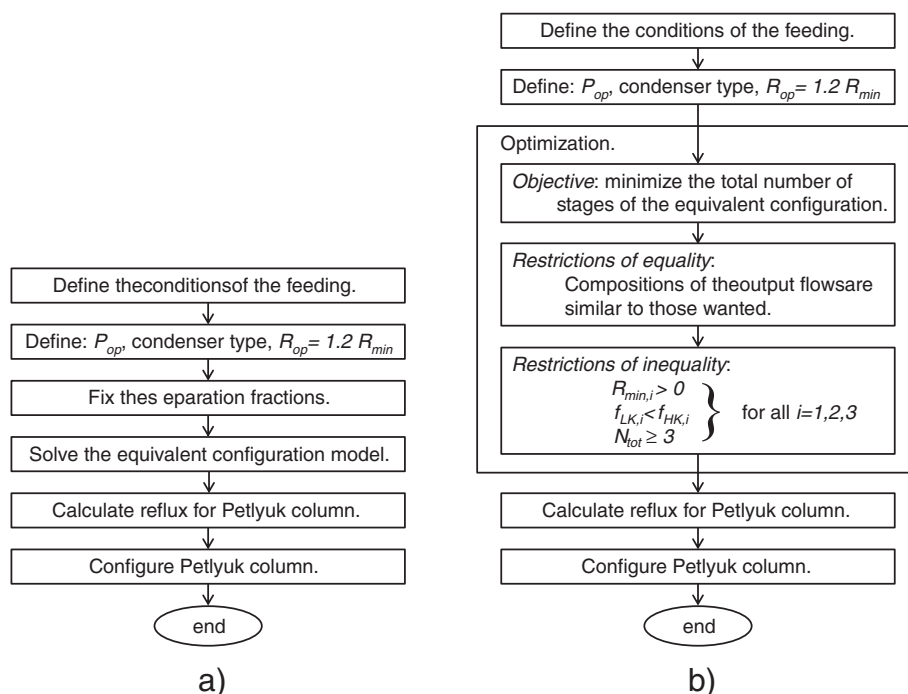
Define theconditionsof the feeding.

Define: $P_{op}$, condenser type, $R_{op}= 1.2\ R_{min}$

Fix thes eparation fractions.

Solve the equivalent configuration model.

Calculate reflux for Petlyuk column.

Configure Petlyuk column.

end

a)

Define the conditions of the feeding.

Define: $P_{op}$, condenser type, $R_{op}= 1.2\ R_{min}$

Optimization.

Objective: minimize the total number of stages of the equivalent configuration.

Restrictions of equality: Compositions of theoutput flowsare similar to those wanted.

Restrictions of inequality:

$R_{min,i} > 0$
$f_{LK,i} < f_{HK,i}$
$N_{tot} \geq 3$
for all $i=1,2,3$

Calculate reflux for Petlyuk column.

Configure Petlyuk column.

end

b)